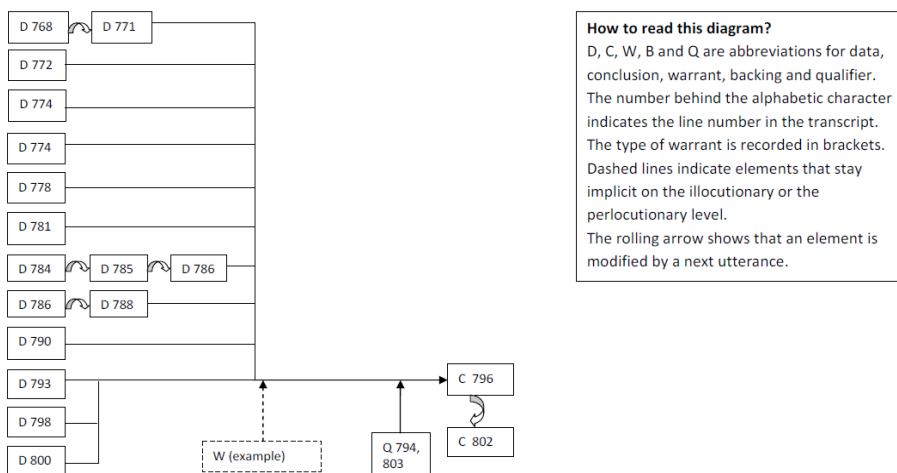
D 768
D 771
D 772
D 774
D 774
D 778
D 781
D 784
D 785
D 786
D 786
D 788
D 790
D 793
D 798
D 800
W (example)
Q 794, 803
C 796
C 802

**How to read this diagram?**
D, C, W, B and Q are abbreviations for data, conclusion, warrant, backing and qualifier. The number behind the alphabetic character indicates the line number in the transcript. The type of warrant is recorded in brackets. Dashed lines indicate elements that stay implicit on the illocutionary or the perlocutionary level.
The rolling arrow shows that an element is modified by a next utterance.